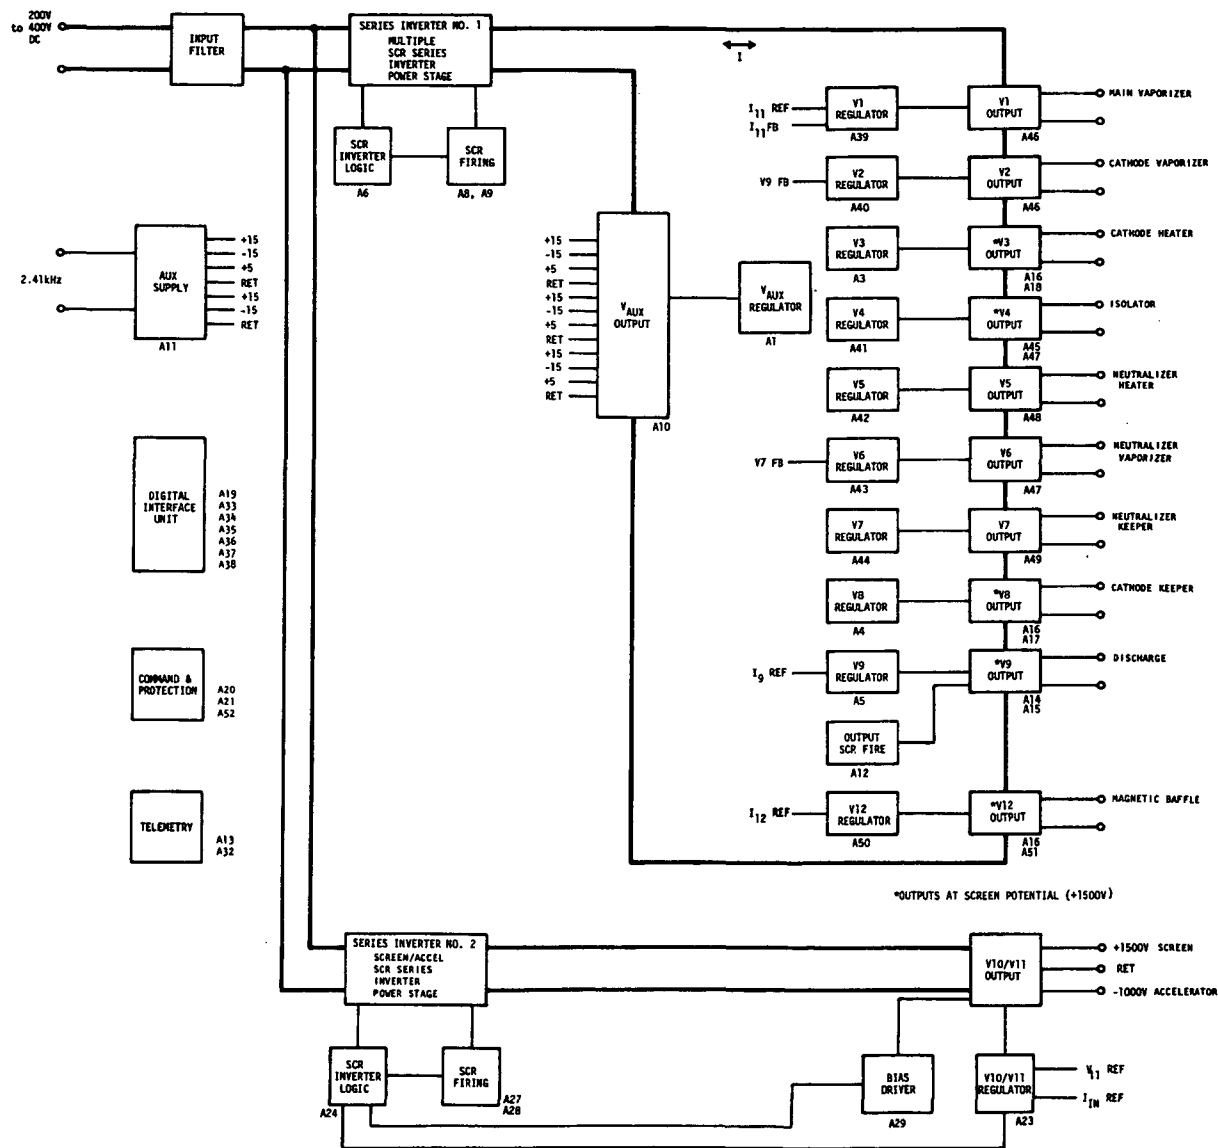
200V to 400V DC

INPUT FILTER

SERIES INVERTER NO. 1
MULTIPLE SCR SERIES INVERTER POWER STAGE

SCR INVERTER LOGIC
A6

SCR FIRING
A8, A9

I

2.41kHz

AUX SUPPLY
A11

+15
-15
+5
RET
+15
-15
RET

DIGITAL INTERFACE UNIT
A19
A33
A34
A35
A36
A37
A38

COMMAND & PROTECTION
A20
A21
A52

TELEMETRY
A13
A32

+15
-15
+5
RET
+15
-15
+5
RET
+15
-15
+5
RET

$V_{AUX}$ OUTPUT
A10

$V_{AUX}$ REGULATOR
A1

$I_{11}$ REF
$I_{11}$FB
V1 REGULATOR
A39
V1 OUTPUT
A46
MAIN VAPORIZER

V9 FB
V2 REGULATOR
A40
V2 OUTPUT
A46
CATHODE VAPORIZER

V3 REGULATOR
A3
*V3 OUTPUT
A16
A18
CATHODE HEATER

V4 REGULATOR
A41
*V4 OUTPUT
A45
A47
ISOLATOR

V5 REGULATOR
A42
V5 OUTPUT
A48
NEUTRALIZER HEATER

V7 FB
V6 REGULATOR
A43
V6 OUTPUT
A47
NEUTRALIZER VAPORIZER

V7 REGULATOR
A44
V7 OUTPUT
A49
NEUTRALIZER KEEPER

V8 REGULATOR
A4
*V8 OUTPUT
A16
A17
CATHODE KEEPER

$I_9$ REF
V9 REGULATOR
A5
*V9 OUTPUT
A14
A15
DISCHARGE

OUTPUT SCR FIRE
A12

$I_{12}$ REF
V12 REGULATOR
A50
*V12 OUTPUT
A16
A51
MAGNETIC BAFFLE

*OUTPUTS AT SCREEN POTENTIAL (+1500V)

SERIES INVERTER NO. 2
SCREEN/ACCEL SCR SERIES INVERTER POWER STAGE

V10/V11 OUTPUT
+1500V SCREEN
RET
-1000V ACCELERATOR

SCR INVERTER LOGIC
A24

SCR FIRING
A27
A28

BIAS DRIVER
A29

V10/V11 REGULATOR
A23

$V_{11}$ REF
$I_{IN}$ REF